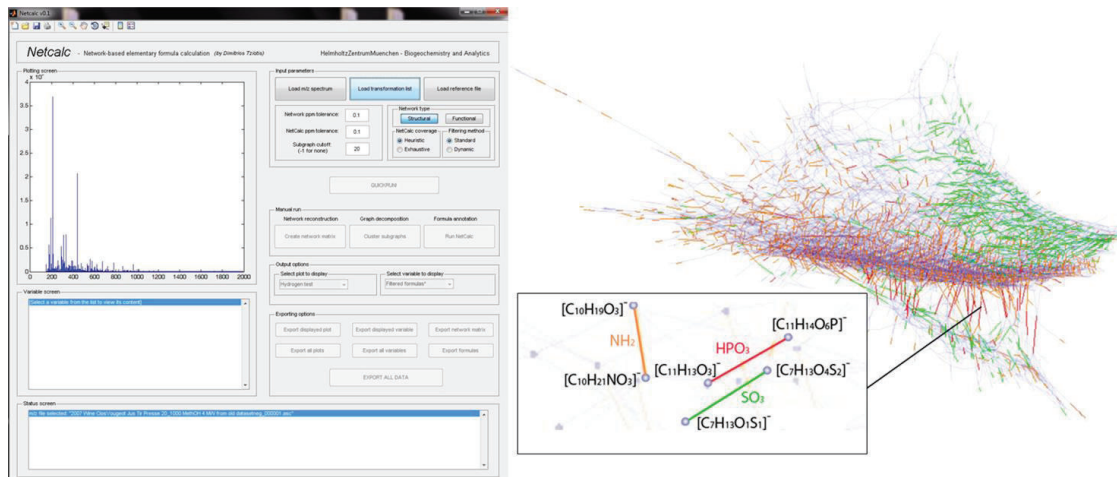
Netcalc v0.1

Netcalc - Network-based elementary formula calculation (by Dimitrios Tziotis)

HelmholtzZentrumMuenchen - Biogeochemistry and Analytics

Plotting screen

x $10^5$

4

3.5

3

2.5

2

1.5

1

0.5

0

0 200 400 600 800 1000 1200 1400 1600 1800 2000

Input parameters

Load m/z spectrum

Load transformation list

Load reference file

Network ppm tolerance: 0.1

NetCalc ppm tolerance: 0.1

Subgraph cutoff (-1 for none): 20

Network type

Structural

Functional

NetCalc coverage

Heuristic

Exhaustive

Filtering method

Standard

Dynamic

QUICKRUN

Manual run

Network reconstruction

Graph decomposition

Formula annotation

Create network matrix

Cluster subgraphs

Run NetCalc

Output options

Select plot to display

Hydrogen test

Select variable to display

Filtered formulas*

Variable screen

Select a variable from the list to view its content

Exporting options

Export displayed plot

Export displayed variable

Export network matrix

Export all plots

Export all variables

Export formulas

EXPORT ALL DATA

Status screen

m/z file selected: "2007 Wine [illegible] 20 1000 MeOH 4 MW from old dataset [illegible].asc"

$[C_{10}H_{19}O_3]^-$

$NH_2$

$[C_{10}H_{21}NO_3]^-$

$[C_{11}H_{13}O_3]^-$

$HPO_3$

$[C_{11}H_{14}O_6P]^-$

$[C_7H_{13}O_4S_2]^-$

$SO_3$

$[C_7H_{13}O_1S_1]^-$